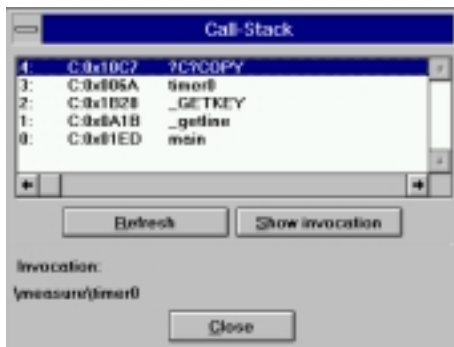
Call-Stack

| | | |
|---|---|---|
| 4: | C:0x10C7 | ?C?COPY |
| 3: | C:0x006A | timer0 |
| 2: | C:0x1B28 | _GETKEY |
| 1: | C:0x0A1B | _getline |
| 0: | C:0x01ED | main |

Refresh

Show invocation

Invocation:

\measure\timer0

Close